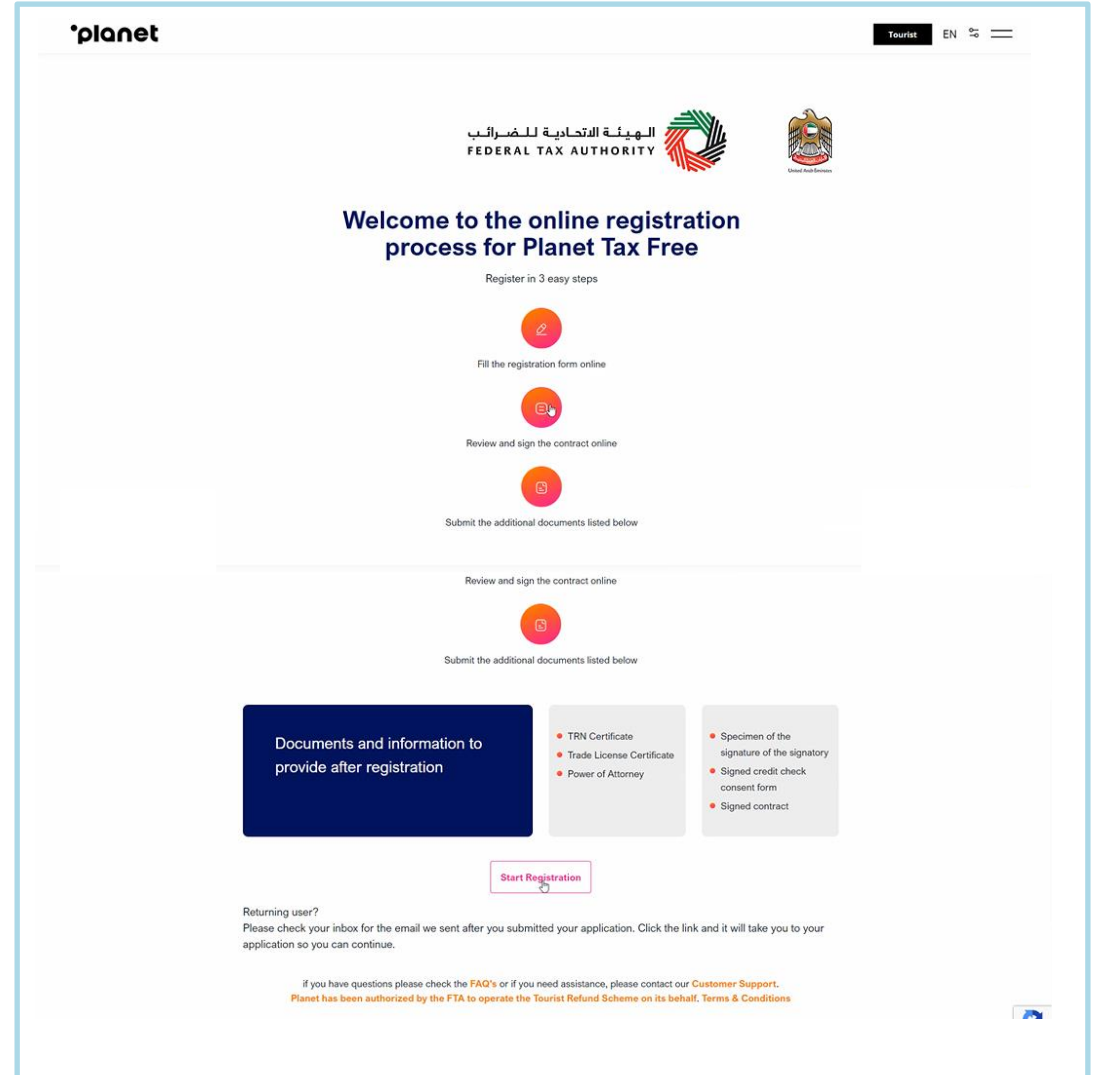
'planet

Tourist EN

الهيئة الاتحادية للضرائب
FEDERAL TAX AUTHORITY

United Arab Emirates

Welcome to the online registration process for Planet Tax Free

Register in 3 easy steps

Fill the registration form online

Review and sign the contract online

Submit the additional documents listed below

Review and sign the contract online

Submit the additional documents listed below

Documents and information to provide after registration

- TRN Certificate
- Trade License Certificate
- Power of Attorney

- Specimen of the signature of the signatory
- Signed credit check consent form
- Signed contract

Start Registration

Returning user?
Please check your inbox for the email we sent after you submitted your application. Click the link and it will take you to your application so you can continue.

if you have questions please check the FAQ's or if you need assistance, please contact our Customer Support.
Planet has been authorized by the FTA to operate the Tourist Refund Scheme on its behalf. Terms & Conditions